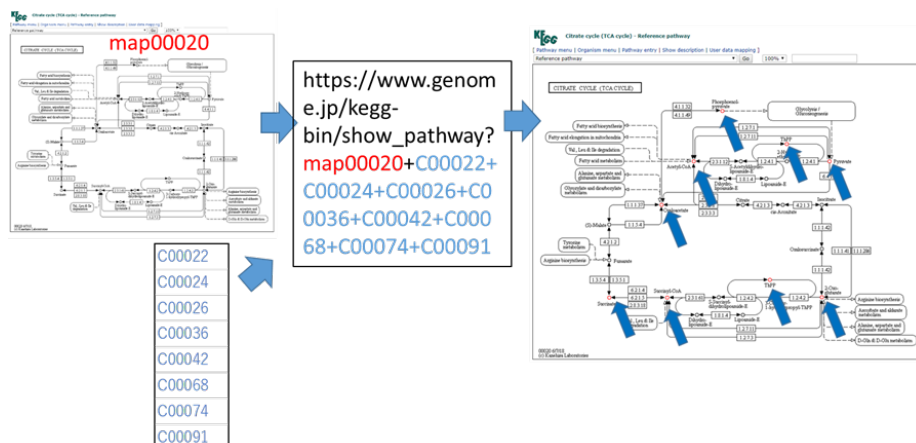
KEGG Citrate cycle (TCA cycle) - Reference pathway

map00020

CITRATE CYCLE (TCA CYCLE)

| C00022 |
|---|
| C00024 |
| C00026 |
| C00036 |
| C00042 |
| C00068 |
| C00074 |
| C00091 |

https://www.genome.jp/kegg-bin/show_pathway?map00020+C00022+C00024+C00026+C00036+C00042+C00068+C00074+C00091

KEGG Citrate cycle (TCA cycle) - Reference pathway

[ Pathway menu | Organism menu | Pathway entry | Show description | User data mapping ]

Reference pathway Go 100%

CITRATE CYCLE (TCA CYCLE)

Phosphoenol-pyruvate

Glycolysis / Gluconeogenesis

Fatty-acid biosynthesis

Fatty-acid elongation in mitochondria

Val, Leu & Ile degradation

Fatty-acid metabolism

Alanine, aspartate and glutamate metabolism

Glyoxylate and dicarboxylate metabolism

Acetyl-CoA

Pyruvate

TPP

Lipoamide-E

Dihydro-lipoamide-E

Oxaloacetate

Citrate

cis-Aconitate

Isocitrate

(S)-Malate

Fumarate

Tyrosine metabolism

Arginine biosynthesis

Oxalosuccinate

Succinate

Succinyl-CoA

2-Oxo-glutarate

Val, Leu & Ile degradation

Arginine biosynthesis

Alanine, aspartate and glutamate metabolism

D-Gln & D-Glu metabolism

00020 4/7/15
(c) Kanehisa Laboratories